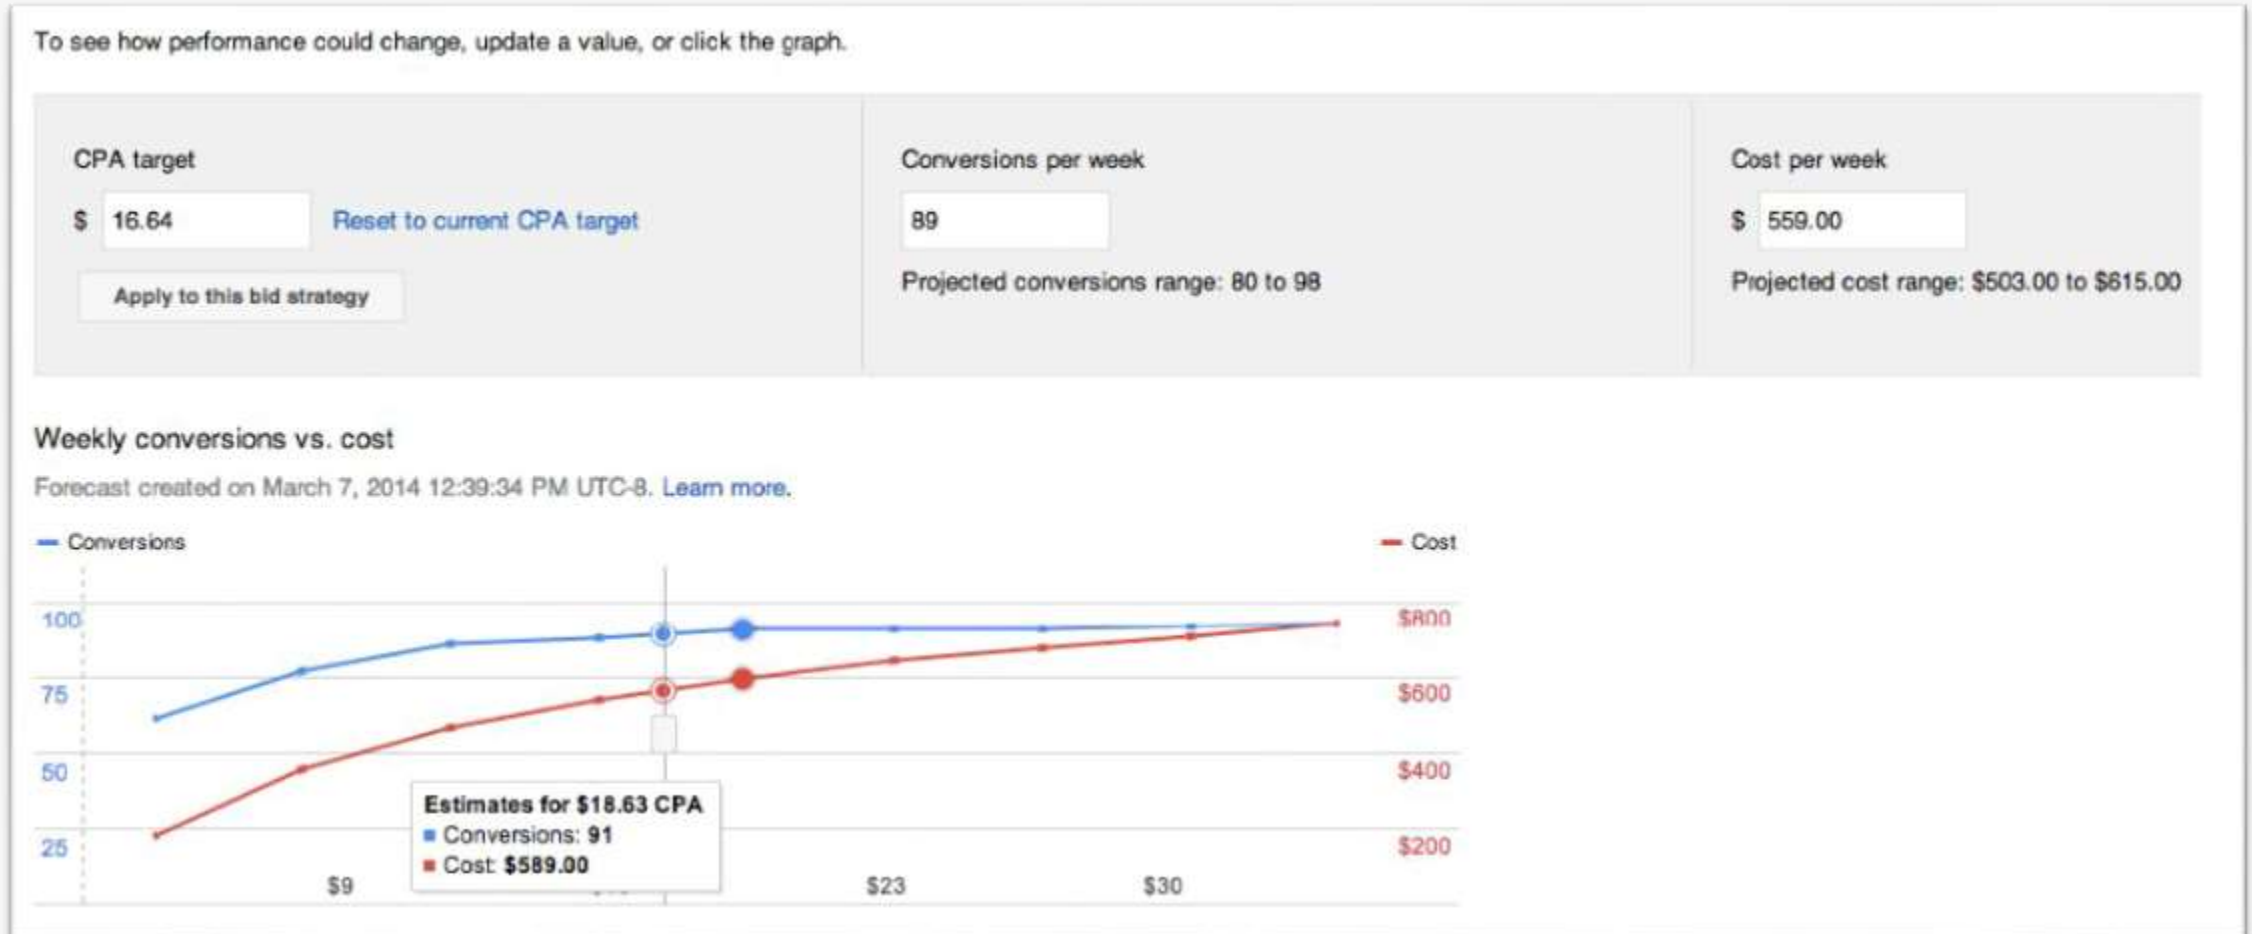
To see how performance could change, update a value, or click the graph.

CPA target

$ 16.64 Reset to current CPA target

Apply to this bid strategy

Conversions per week

89

Projected conversions range: 80 to 98

Cost per week

$ 559.00

Projected cost range: $503.00 to $615.00

Weekly conversions vs. cost

Forecast created on March 7, 2014 12:39:34 PM UTC-8. Learn more.

Conversions

Cost

100
75
50
25

$800
$600
$400
$200

Estimates for $18.63 CPA
Conversions: 91
Cost: $589.00

$9 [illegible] $23 $30